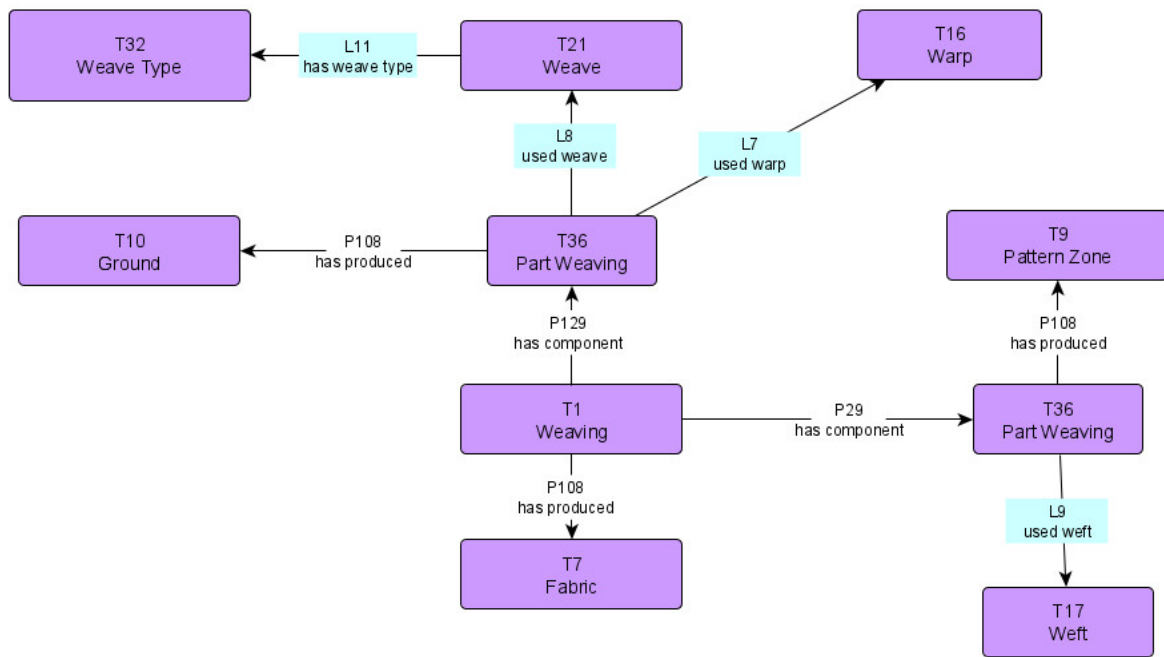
T32
Weave Type

L11
has weave type

T21
Weave

T16
Warp

L8
used weave

L7
used warp

T10
Ground

P108
has produced

T36
Part Weaving

T9
Pattern Zone

P129
has component

P108
has produced

T1
Weaving

P29
has component

T36
Part Weaving

P108
has produced

L9
used weft

T7
Fabric

T17
Weft